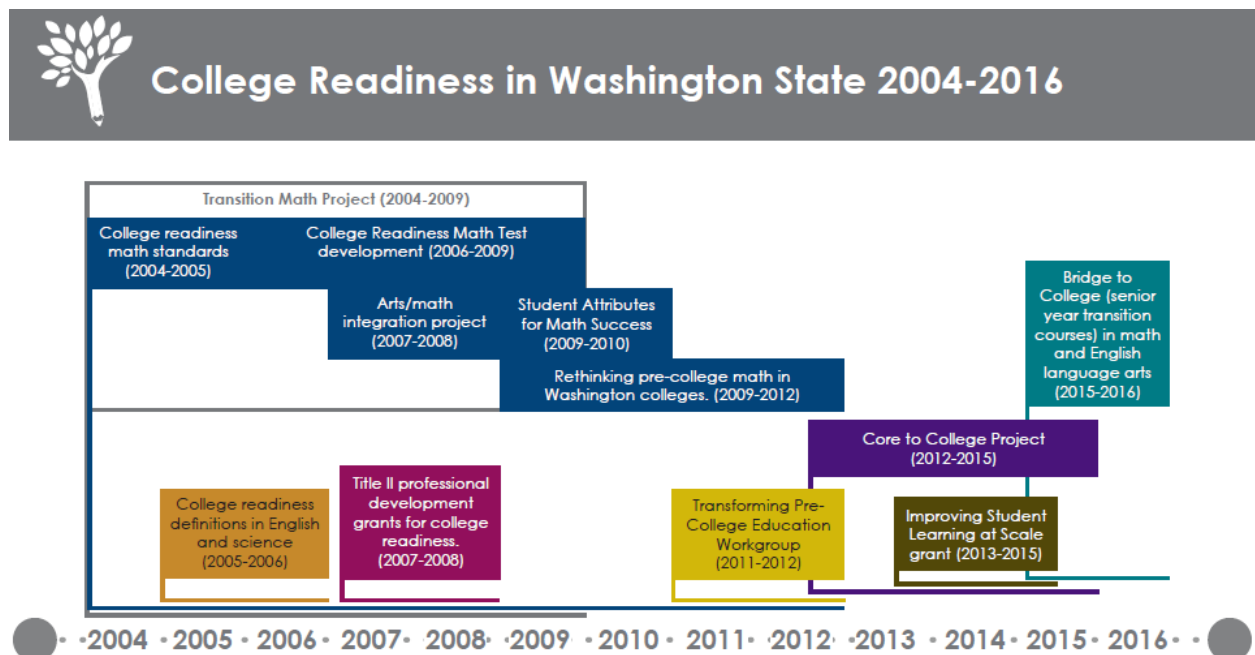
College Readiness in Washington State 2004-2016

Transition Math Project (2004-2009)

College readiness math standards (2004-2005)

College Readiness Math Test development (2006-2009)

Arts/math integration project (2007-2008)

Student Attributes for Math Success (2009-2010)

Rethinking pre-college math in Washington colleges. (2009-2012)

Bridge to College (senior year transition courses) in math and English language arts (2015-2016)

Core to College Project (2012-2015)

College readiness definitions in English and science (2005-2006)

Title II professional development grants for college readiness. (2007-2008)

Transforming Pre-College Education Workgroup (2011-2012)

Improving Student Learning at Scale grant (2013-2015)

2004 · 2005 · 2006 · 2007 · 2008 · 2009 · 2010 · 2011 · 2012 · 2013 · 2014 · 2015 · 2016